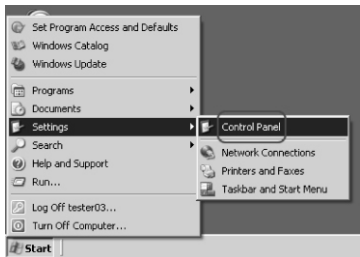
Set Program Access and Defaults
Windows Catalog
Windows Update
Programs
Documents
Settings
Search
Help and Support
Run...
Log Off tester03...
Turn Off Computer...
Start

Control Panel
Network Connections
Printers and Faxes
Taskbar and Start Menu